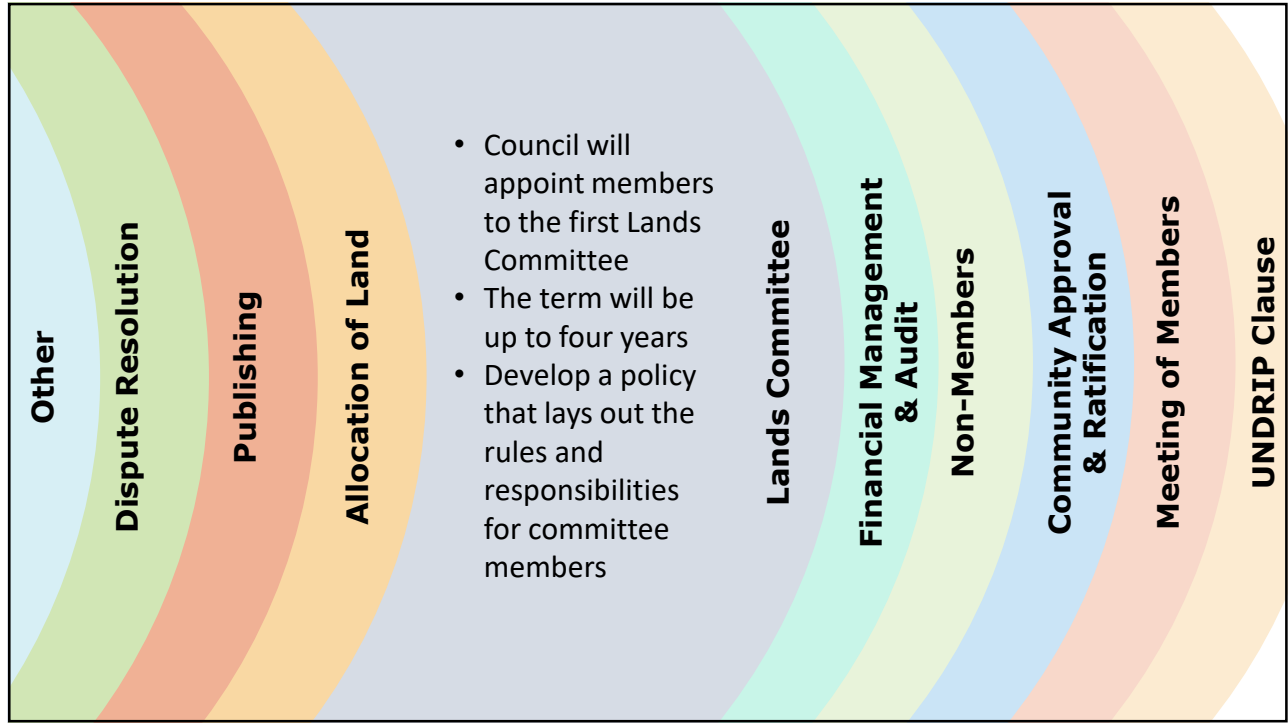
Other

Dispute Resolution

Publishing

Allocation of Land

- Council will appoint members to the first Lands Committee
- The term will be up to four years
- Develop a policy that lays out the rules and responsibilities for committee members

Lands Committee

Financial Management & Audit

Non-Members

Community Approval & Ratification

Meeting of Members

UNDRIP Clause